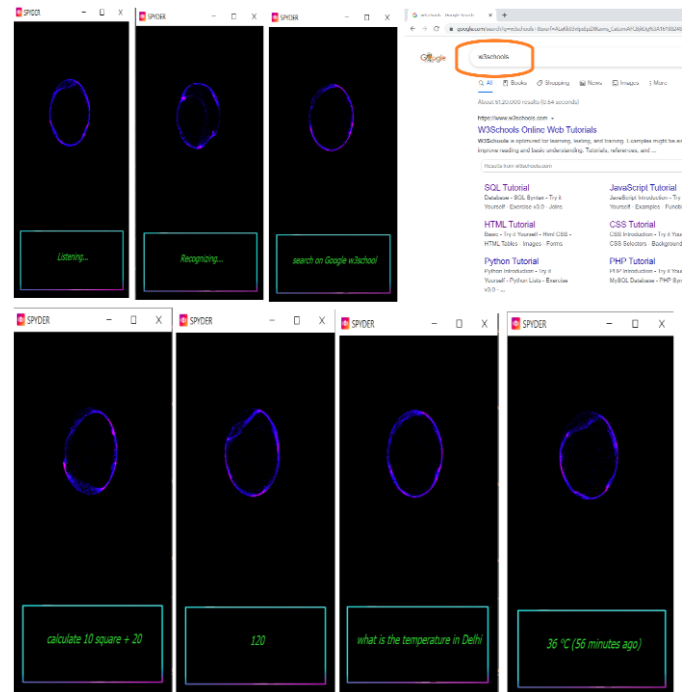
SPYDER — ☐ X

Listening...

SPYDER — ☐ X

Recognizing...

SPYDER — ☐ X

search on Google w3school

w3schools - Google Search

google.com/search?q=w3schools

Google

w3schools

All Books Shopping News Images More

About 91,20,000 results (0.64 seconds)

https://www.w3schools.com

W3Schools Online Web Tutorials

W3Schools is optimized for learning, testing, and training. Examples might be simplified to improve reading and basic understanding. Tutorials, references, and ...

Results from w3schools.com

SQL Tutorial
Database · SQL Syntax · Try it Yourself · Exercise v3.0 · Joins

JavaScript Tutorial
JavaScript Introduction · Try it Yourself · Examples · Functions

HTML Tutorial
Basic · Try it Yourself · Html CSS · HTML Tables · Images · Forms

CSS Tutorial
CSS Introduction · Try it Yourself · CSS Selectors · Background

Python Tutorial
Python Introduction · Try it Yourself · Python Lists · Exercises v3.0 · ...

PHP Tutorial
PHP Introduction · Try it Yourself · MySQL Database · PHP Syntax

SPYDER — ☐ X

calculate 10 square + 20

SPYDER — ☐ X

120

SPYDER — ☐ X

what is the temperature in Delhi

SPYDER — ☐ X

36 °C (56 minutes ago)